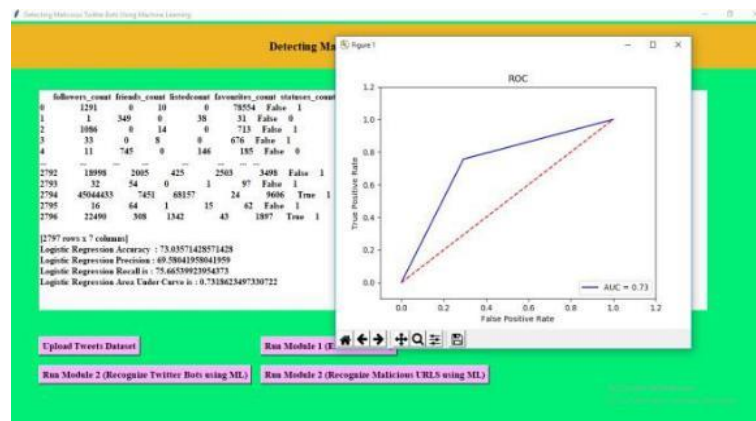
Detecting Malicious Twitter Bots Using Machine Learning

Detecting Ma

Figure 1

followers_count friends_count listedcount favourites_count statuses_count
0 1291 0 10 0 78554 False 1
1 1 349 0 38 31 False 0
2 1086 0 14 0 713 False 1
3 33 0 8 0 676 False 1
4 11 745 0 146 185 False 0
... ... ... ... ... ...
2792 18998 2005 425 2503 3498 False 1
2793 32 54 0 1 97 False 1
2794 45044433 7451 68157 24 9606 True 1
2795 16 64 1 15 62 False 1
2796 22490 308 1342 43 1897 True 1

[2797 rows x 7 columns]
Logistic Regression Accuracy : 73.03571428571428
Logistic Regression Precision : 69.58041958041959
Logistic Regression Recall is : 75.66539923954373
Logistic Regression Area Under Curve is : 0.7318623497330722

ROC

True Positive Rate

False Positive Rate

0.0 0.2 0.4 0.6 0.8 1.0 1.2

0.0 0.2 0.4 0.6 0.8 1.0 1.2

AUC = 0.73

Upload Tweets Dataset

Run Module 1 (E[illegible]

Run Module 2 (Recognize Twitter Bots using ML)

Run Module 2 (Recognize Malicious URLS using ML)